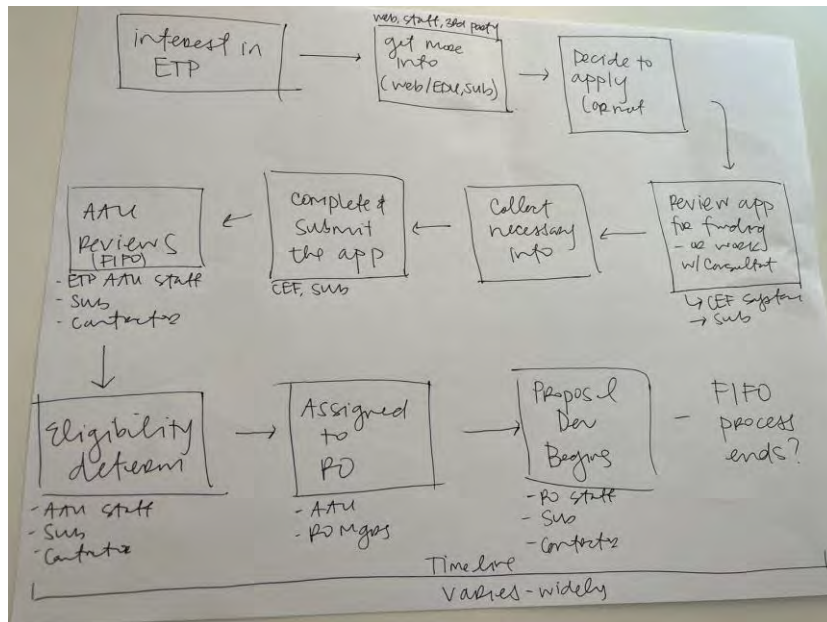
interest in ETP

web, staff, 3rd party

get more info (web/EDU, Sub)

Decide to apply (or not)

Review app for funding
- or work w/ Consultant

↳ CEF system
→ Sub

Collect necessary info

Complete & Submit the app

CEF, Sub

AAU Reviews (FIFO)

- ETP AAU staff
- Sub
- Contractor

Eligibility determ

- AAU staff
- Sub
- Contractor

Assigned to RO

- AAU
- RO Mgrs

Proposal Dev Begins

- RO staff
- Sub
- Contractor

- FIFO process ends?

Timeline

Varies - widely